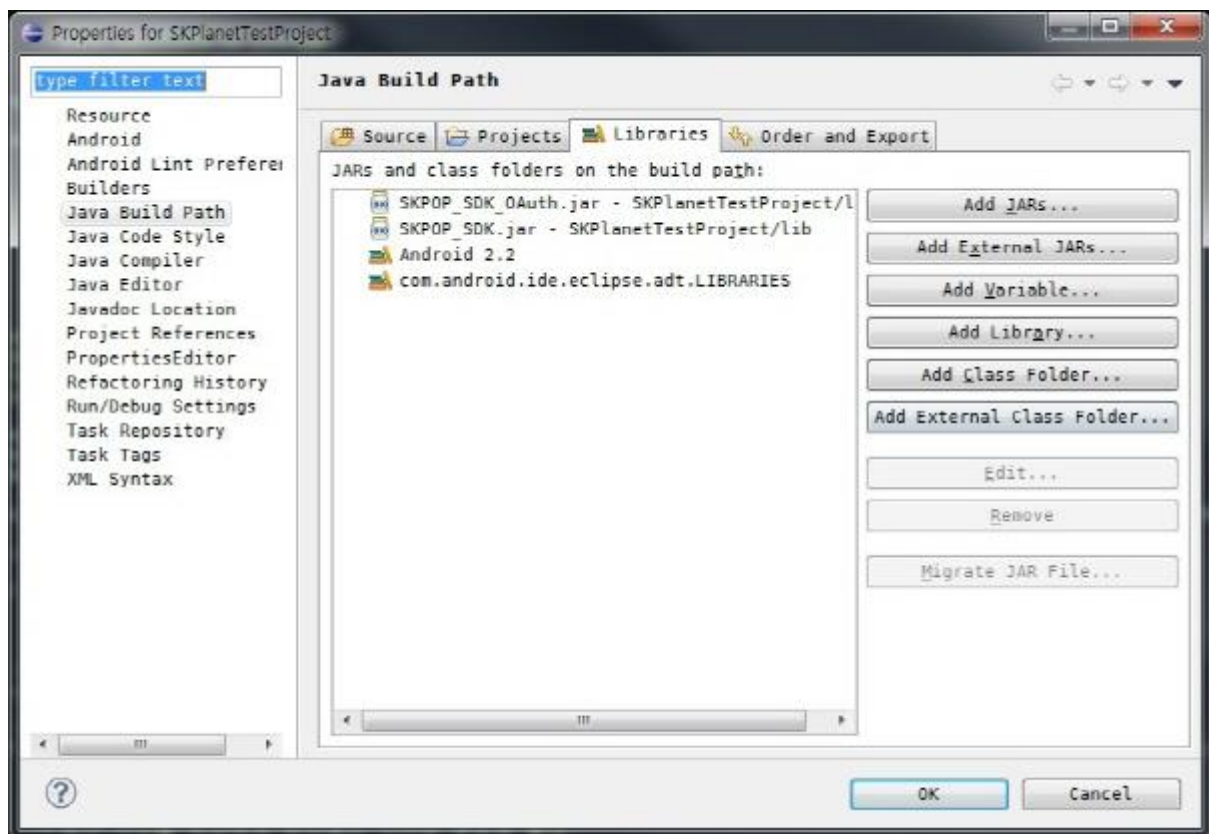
Properties for SKPlanetTestProject

type filter text

Resource
Android
Android Lint Preferer
Builders
Java Build Path
Java Code Style
Java Compiler
Java Editor
Javadoc Location
Project References
PropertiesEditor
Refactoring History
Run/Debug Settings
Task Repository
Task Tags
XML Syntax

Java Build Path

Source
Projects
Libraries
Order and Export

JARs and class folders on the build path:

SKPOP_SDK_OAuth.jar - SKPlanetTestProject/l
SKPOP_SDK.jar - SKPlanetTestProject/lib
Android 2.2
com.android.ide.eclipse.adt.LIBRARIES

Add JARs...
Add External JARs...
Add Variable...
Add Library...
Add Class Folder...
Add External Class Folder...
Edit...
Remove
Migrate JAR File...

OK
Cancel